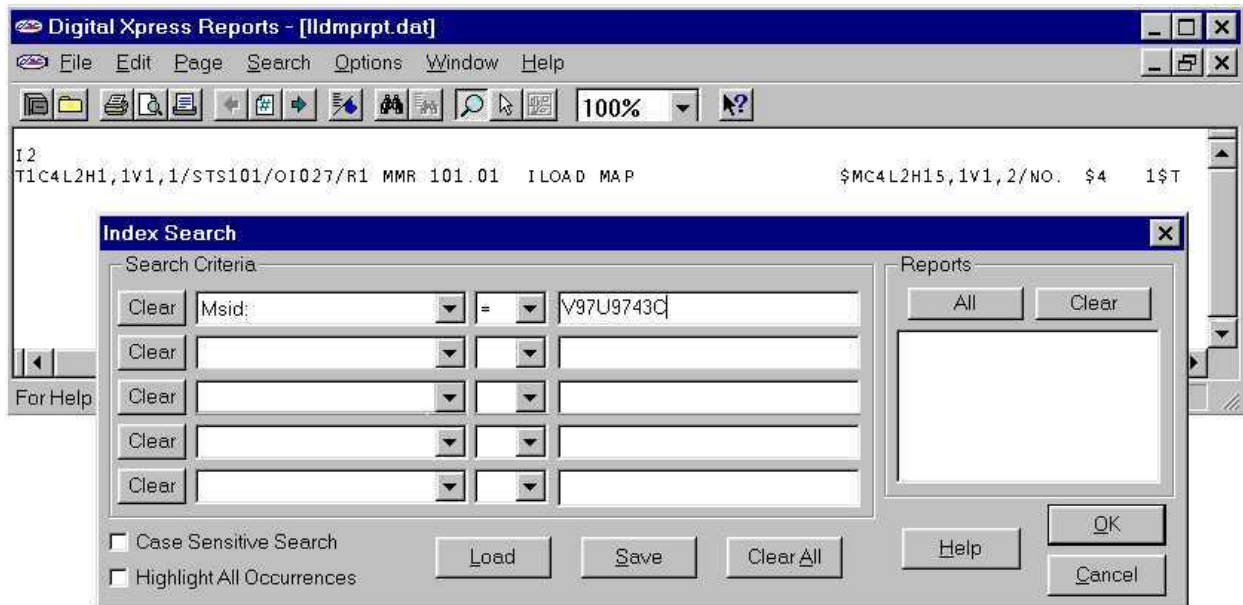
Digital Xpress Reports - [lldmprpt.dat]

File Edit Page Search Options Window Help

100%

I2
T1C4L2H1,1V1,1/STS101/OI027/R1 MMR 101.01 ILOAD MAP $MC4L2H15,1V1,2/NO. $4 1$T

Index Search

Search Criteria

Clear Msid: = V97U9743C

Clear

Clear

Clear

Clear

Reports

All Clear

Case Sensitive Search

Highlight All Occurrences

Load Save Clear All Help OK Cancel

For Help